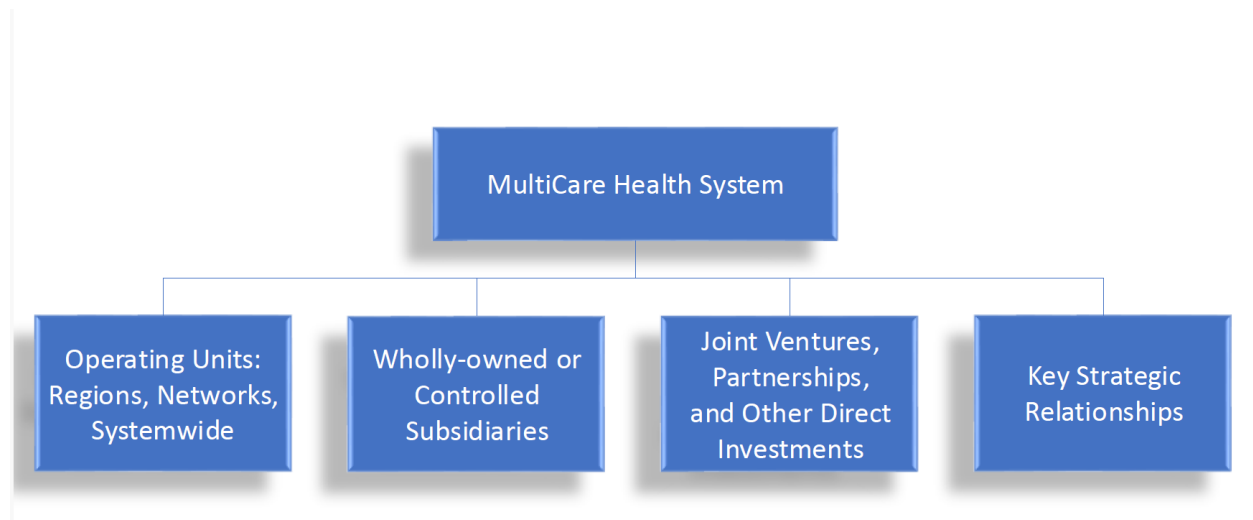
MultiCare Health System

Operating Units: Regions, Networks, Systemwide

Wholly-owned or Controlled Subsidiaries

Joint Ventures, Partnerships, and Other Direct Investments

Key Strategic Relationships